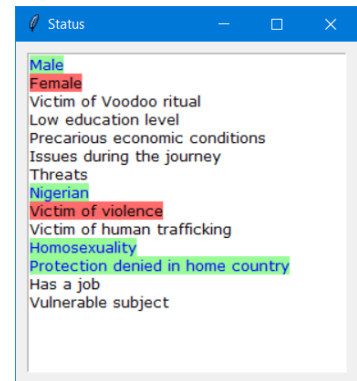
Status

Male
Female
Victim of Voodoo ritual
Low education level
Precarious economic conditions
Issues during the journey
Threats
Nigerian
Victim of violence
Victim of human trafficking
Homosexuality
Protection denied in home country
Has a job
Vulnerable subject